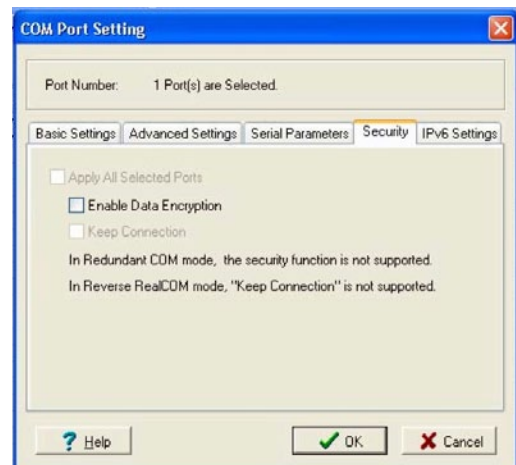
COM Port Setting

Port Number: 1 Port(s) are Selected.

Basic Settings | Advanced Settings | Serial Parameters | Security | IPv6 Settings

Apply All Selected Ports

Enable Data Encryption

Keep Connection

In Redundant COM mode, the security function is not supported.

In Reverse RealCOM mode, "Keep Connection" is not supported.

Help

OK

Cancel